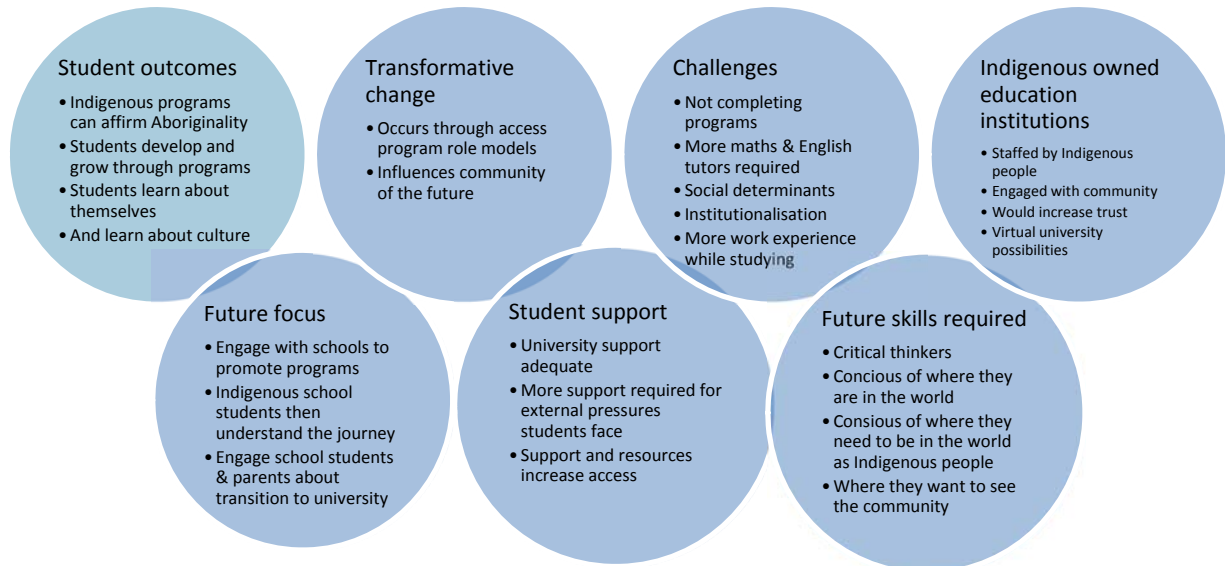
Student outcomes
- Indigenous programs can affirm Aboriginality
- Students develop and grow through programs
- Students learn about themselves
- And learn about culture

Transformative change
- Occurs through access program role models
- Influences community of the future

Challenges
- Not completing programs
- More maths & English tutors required
- Social determinants
- Institutionalisation
- More work experience while studying

Indigenous owned education institutions
- Staffed by Indigenous people
- Engaged with community
- Would increase trust
- Virtual university possibilities

Future focus
- Engage with schools to promote programs
- Indigenous school students then understand the journey
- Engage school students & parents about transition to university

Student support
- University support adequate
- More support required for external pressures students face
- Support and resources increase access

Future skills required
- Critical thinkers
- Concious of where they are in the world
- Consious of where they need to be in the world as Indigenous people
- Where they want to see the community